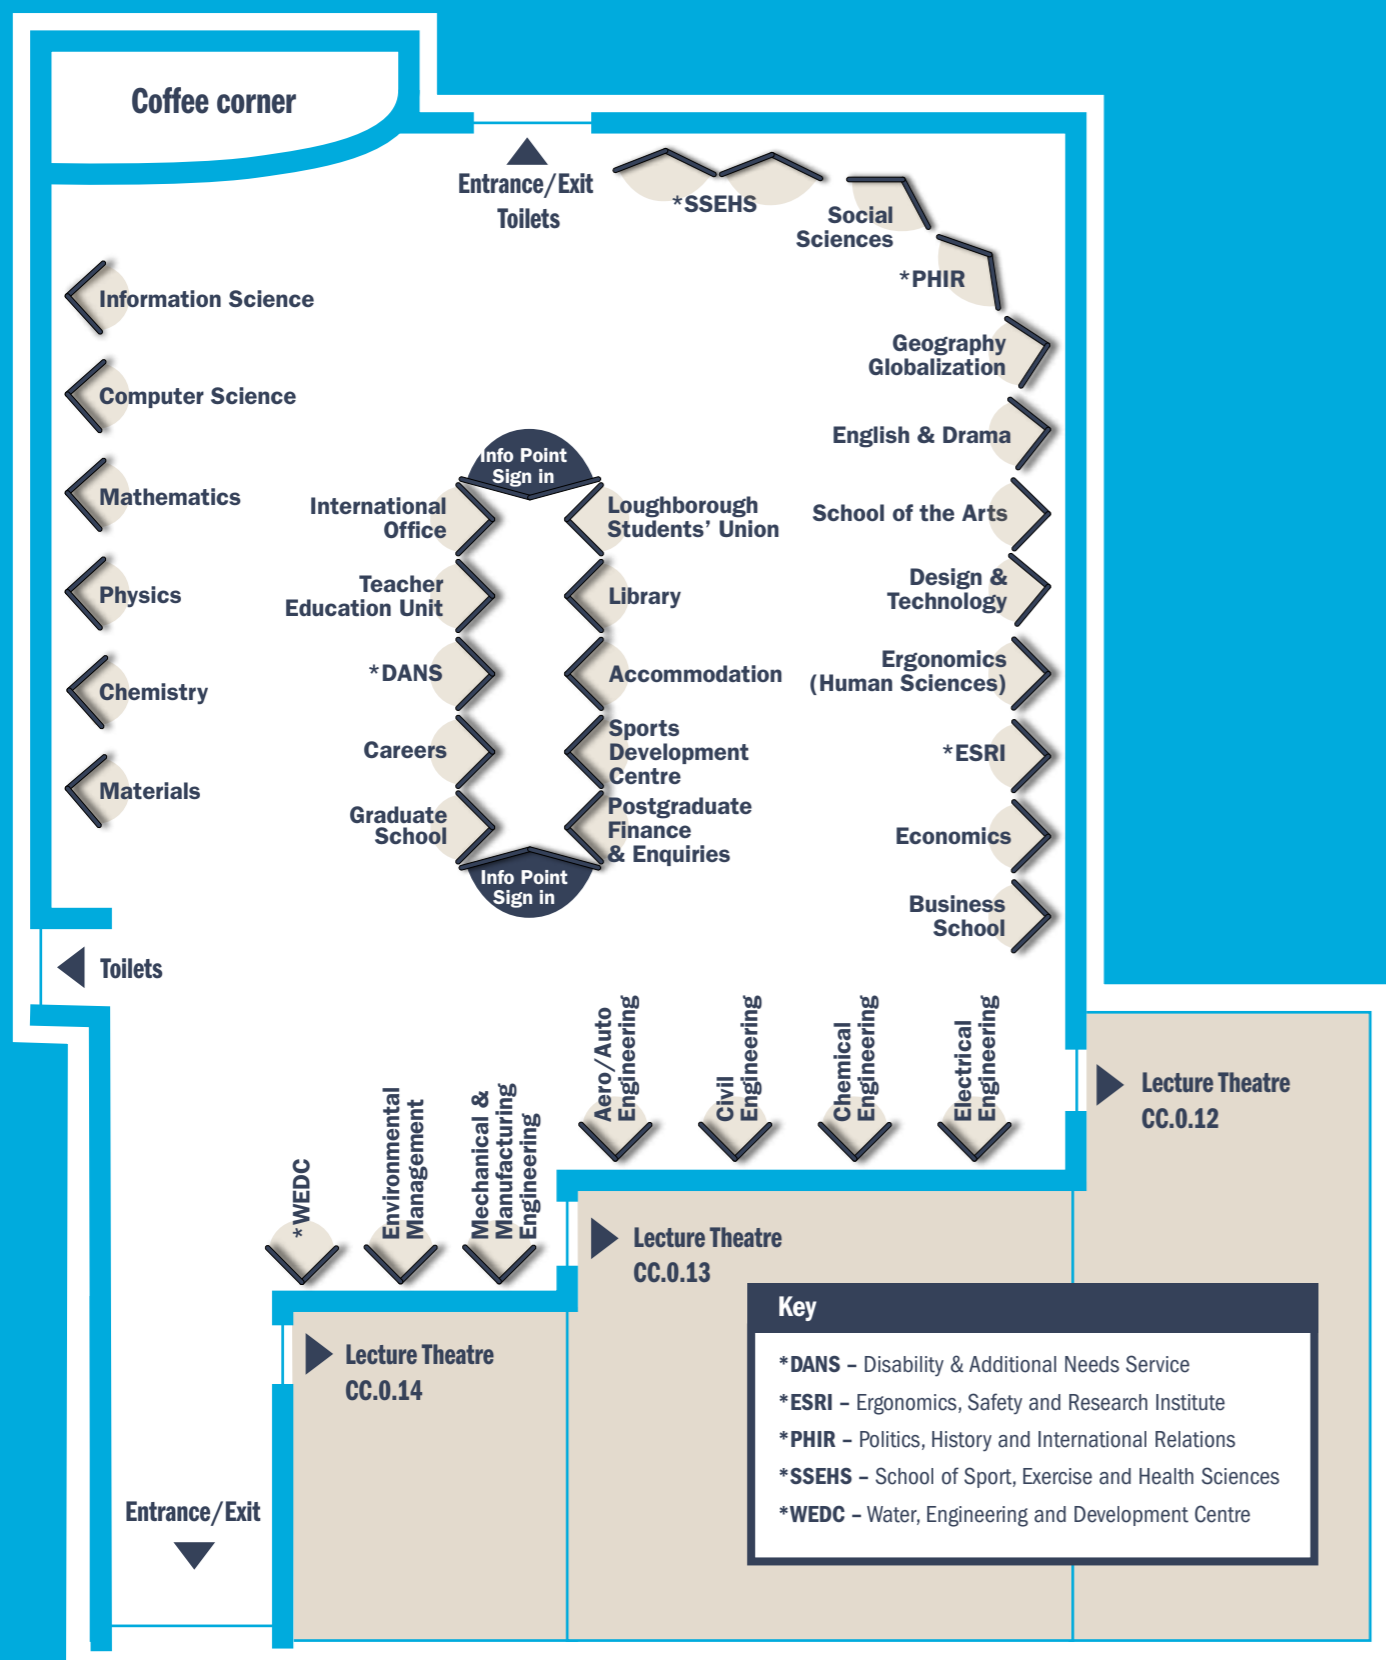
Coffee corner

Entrance/Exit
Toilets

*SSEHS

Social Sciences

*PHIR

Information Science

Geography Globalization

Computer Science

English & Drama

Info Point
Sign in

Mathematics

International Office

Loughborough Students' Union

School of the Arts

Physics

Teacher Education Unit

Library

Design & Technology

Chemistry

*DANS

Accommodation

Ergonomics (Human Sciences)

Careers

Sports Development Centre

*ESRI

Materials

Graduate School

Postgraduate Finance & Enquiries

Economics

Info Point
Sign in

Business School

Toilets

Aero/Auto Engineering

Civil Engineering

Chemical Engineering

Electrical Engineering

Lecture Theatre CC.0.12

*WEDC

Environmental Management

Mechanical & Manufacturing Engineering

Lecture Theatre CC.0.13

Lecture Theatre CC.0.14

Key

*DANS – Disability & Additional Needs Service
*ESRI – Ergonomics, Safety and Research Institute
*PHIR – Politics, History and International Relations
*SSEHS – School of Sport, Exercise and Health Sciences
*WEDC – Water, Engineering and Development Centre

Entrance/Exit